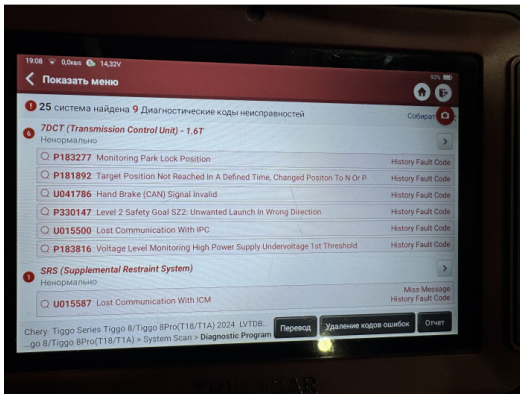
19:08 0,0kb/s 14,32V

Показать меню

55%

25 система найдена 9 Диагностические коды неисправностей

Собират

6 7DCT (Transmission Control Unit) - 1.6T
Ненормально

P183277 Monitoring Park Lock Position — History Fault Code
P181892 Target Position Not Reached In A Defined Time, Changed Positon To N Or P — History Fault Code
U041786 Hand Brake (CAN) Signal Invalid — History Fault Code
P330147 Level 2 Safety Goal SZ2: Unwanted Launch In Wrong Direction — History Fault Code
U015500 Lost Communication With IPC — History Fault Code
P183816 Voltage Level Monitoring High Power Supply Undervoltage 1st Threshold — History Fault Code

1 SRS (Supplemental Restraint System)
Ненормально

U015587 Lost Communication With ICM — Miss Message History Fault Code

Chery Tiggo Series Tiggo 8/Tiggo 8Pro(T18/T1A) 2024 LVTDB...
...go 8/Tiggo 8Pro(T18/T1A) > System Scan > Diagnostic Program

Перевод
Удаление кодов ошибок
Отчет